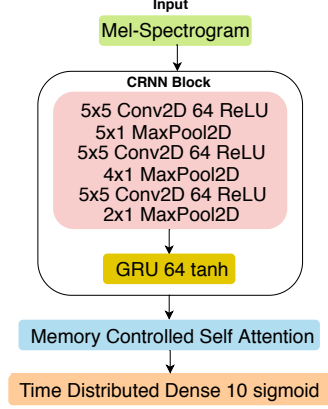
Input

Mel-Spectrogram

CRNN Block

5x5 Conv2D 64 ReLU
5x1 MaxPool2D
5x5 Conv2D 64 ReLU
4x1 MaxPool2D
5x5 Conv2D 64 ReLU
2x1 MaxPool2D

GRU 64 tanh

Memory Controlled Self Attention

Time Distributed Dense 10 sigmoid